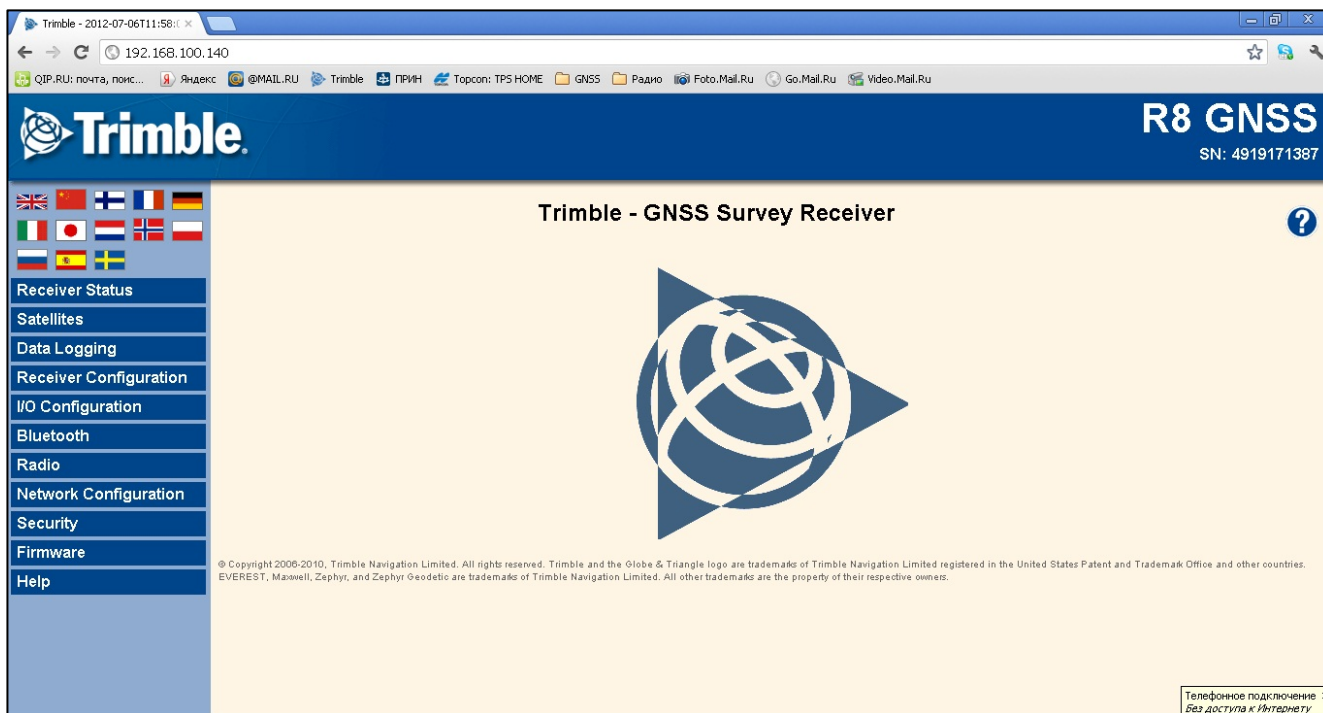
Trimble - 2012-07-06T11:58:( ×

192.168.100.140

QIP.RU: почта, поис... Яндекс @MAIL.RU Trimble ПРИН Topcon: TPS HOME GNSS Радио Foto.Mail.Ru Go.Mail.Ru Video.Mail.Ru

Trimble.

R8 GNSS
SN: 4919171387

Receiver Status
Satellites
Data Logging
Receiver Configuration
I/O Configuration
Bluetooth
Radio
Network Configuration
Security
Firmware
Help

Trimble - GNSS Survey Receiver

?

© Copyright 2006-2010, Trimble Navigation Limited. All rights reserved. Trimble and the Globe & Triangle logo are trademarks of Trimble Navigation Limited registered in the United States Patent and Trademark Office and other countries. EVEREST, Maxwell, Zephyr, and Zephyr Geodetic are trademarks of Trimble Navigation Limited. All other trademarks are the property of their respective owners.

Телефонное подключение
Без доступа к Интернету